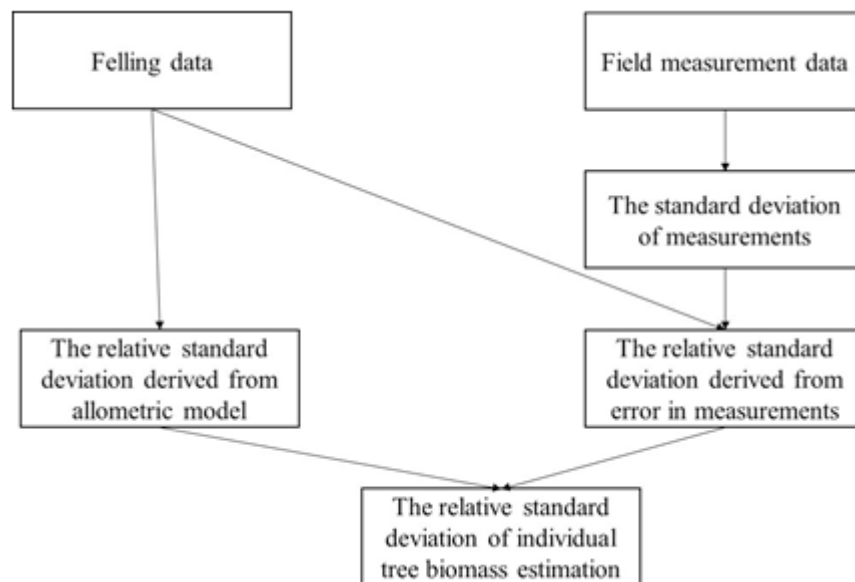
Felling data

Field measurement data

The standard deviation of measurements

The relative standard deviation derived from allometric model

The relative standard deviation derived from error in measurements

The relative standard deviation of individual tree biomass estimation